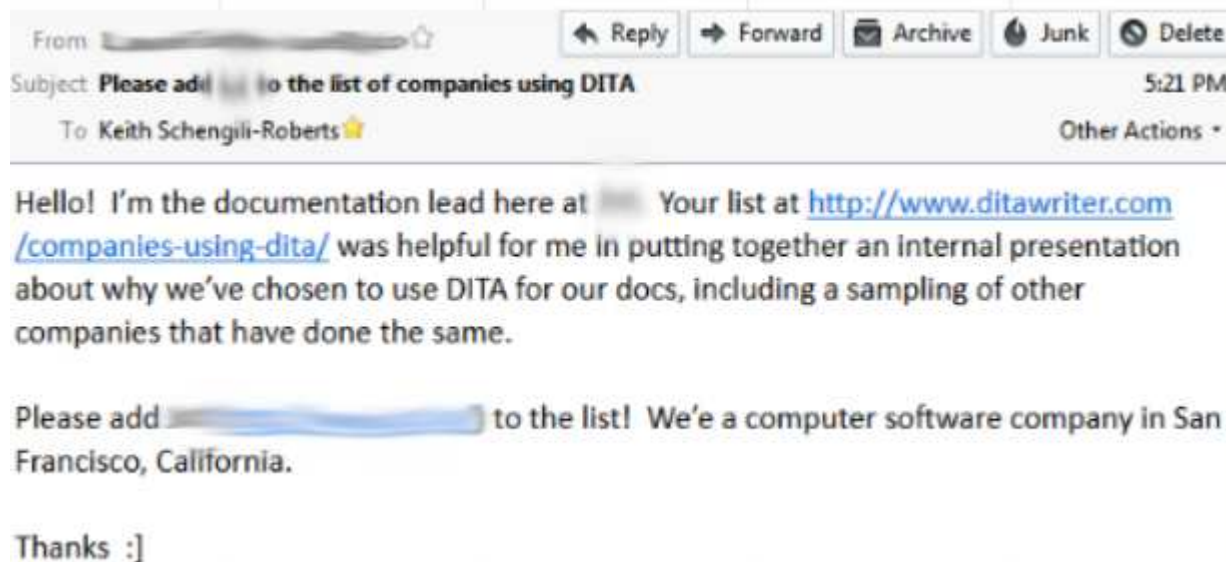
From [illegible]

Reply Forward Archive Junk Delete

Subject Please add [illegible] to the list of companies using DITA

5:21 PM

To Keith Schengili-Roberts

Other Actions

Hello! I'm the documentation lead here at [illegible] Your list at http://www.ditawriter.com/companies-using-dita/ was helpful for me in putting together an internal presentation about why we've chosen to use DITA for our docs, including a sampling of other companies that have done the same.

Please add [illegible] to the list! We're a computer software company in San Francisco, California.

Thanks :]